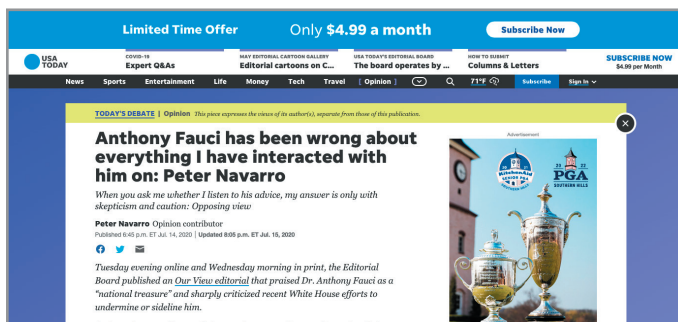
Limited Time Offer Only $4.99 a month Subscribe Now

USA TODAY

COVID-19
Expert Q&As

MAY EDITORIAL CARTOON GALLERY
Editorial cartoons on C...

USA TODAY'S EDITORIAL BOARD
The board operates by ...

HOW TO SUBMIT
Columns & Letters

SUBSCRIBE NOW
$4.99 per Month

News Sports Entertainment Life Money Tech Travel [ Opinion ] 71°F Subscribe Sign In

TODAY'S DEBATE | Opinion This piece expresses the views of its author(s), separate from those of this publication.

Anthony Fauci has been wrong about everything I have interacted with him on: Peter Navarro

When you ask me whether I listen to his advice, my answer is only with skepticism and caution: Opposing view

Peter Navarro Opinion contributor
Published 6:45 p.m. ET Jul. 14, 2020 | Updated 8:05 p.m. ET Jul. 15, 2020

Tuesday evening online and Wednesday morning in print, the Editorial Board published an Our View editorial that praised Dr. Anthony Fauci as a "national treasure" and sharply criticized recent White House efforts to undermine or sideline him.

Advertisement

KitchenAid SENIOR PGA

22 PGA SOUTHERN HILLS